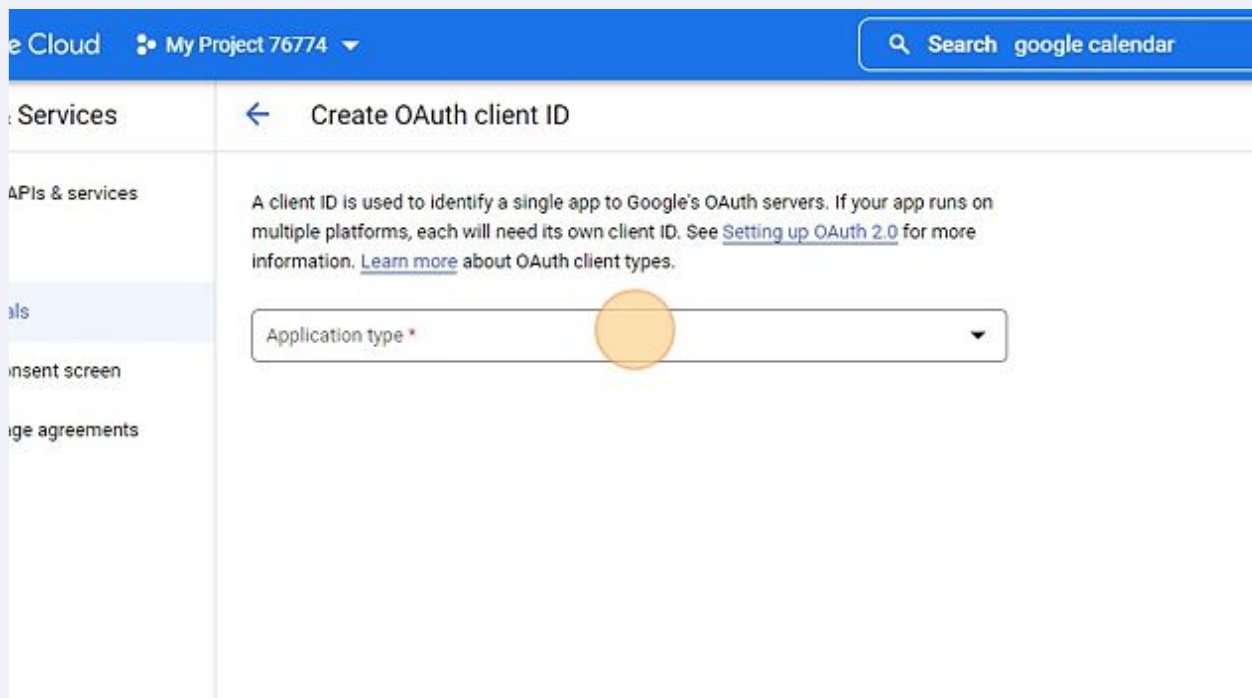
e Cloud My Project 76774

Search google calendar

: Services

APIs & services

als

nsent screen

ge agreements

Create OAuth client ID

A client ID is used to identify a single app to Google's OAuth servers. If your app runs on multiple platforms, each will need its own client ID. See Setting up OAuth 2.0 for more information. Learn more about OAuth client types.

Application type *